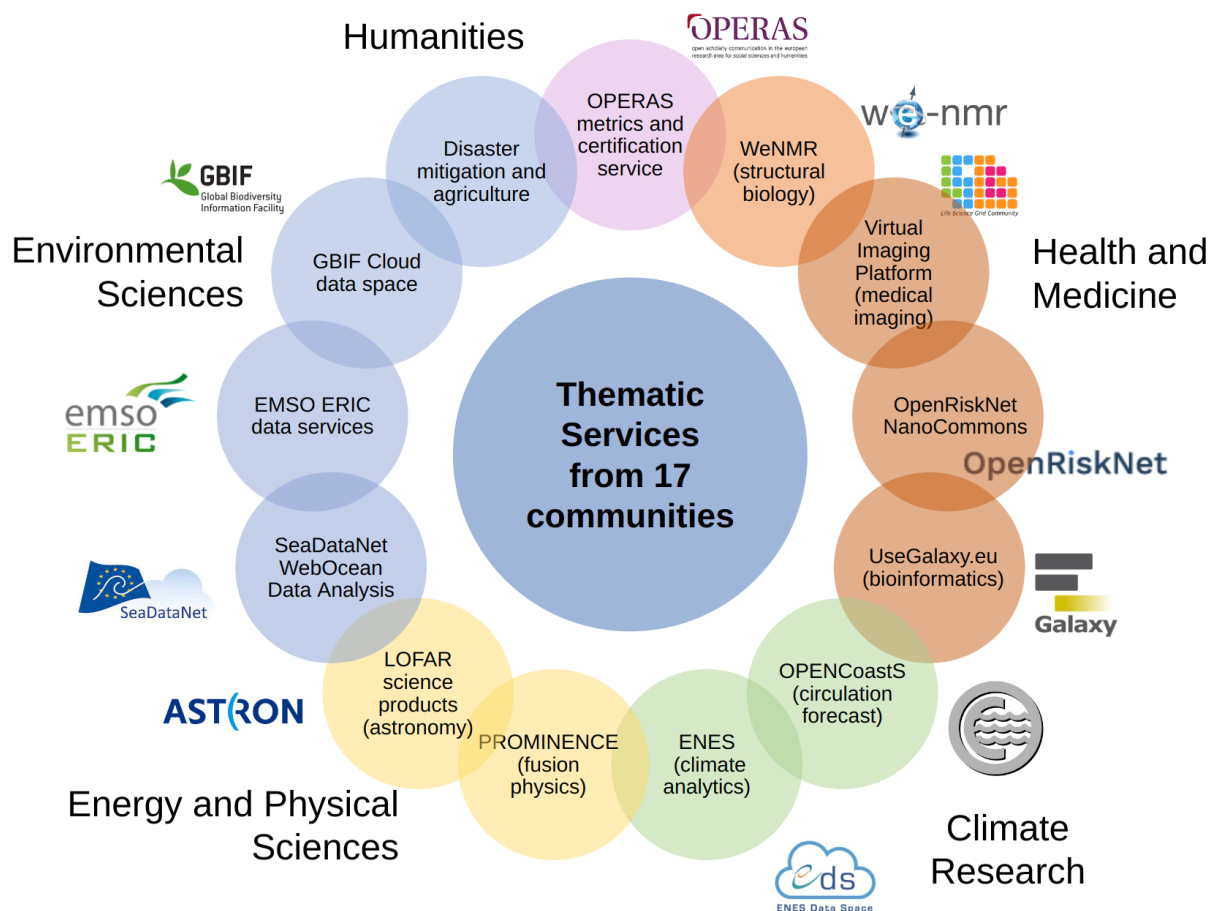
Humanities

OPERAS
open scholarly communication in the european research area for social sciences and humanities

we-nmr

Life Science Grid Community

GBIF
Global Biodiversity Information Facility

Environmental Sciences

Health and Medicine

Disaster mitigation and agriculture

OPERAS metrics and certification service

WeNMR (structural biology)

GBIF Cloud data space

Virtual Imaging Platform (medical imaging)

EMSO ERIC data services

Thematic Services from 17 communities

OpenRiskNet NanoCommons

emso ERIC

OpenRiskNet

SeaDataNet WebOcean Data Analysis

UseGalaxy.eu (bioinformatics)

SeaDataNet

Galaxy

LOFAR science products (astronomy)

OPENCoastS (circulation forecast)

ASTRON

PROMINENCE (fusion physics)

ENES (climate analytics)

Energy and Physical Sciences

Climate Research

eds
ENES Data Space